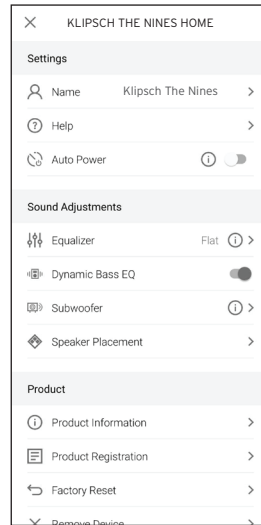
KLIPSCH THE NINES HOME

Settings

Name Klipsch The Nines

Help

Auto Power

Sound Adjustments

Equalizer Flat

Dynamic Bass EQ

Subwoofer

Speaker Placement

Product

Product Information

Product Registration

Factory Reset

Remove Device